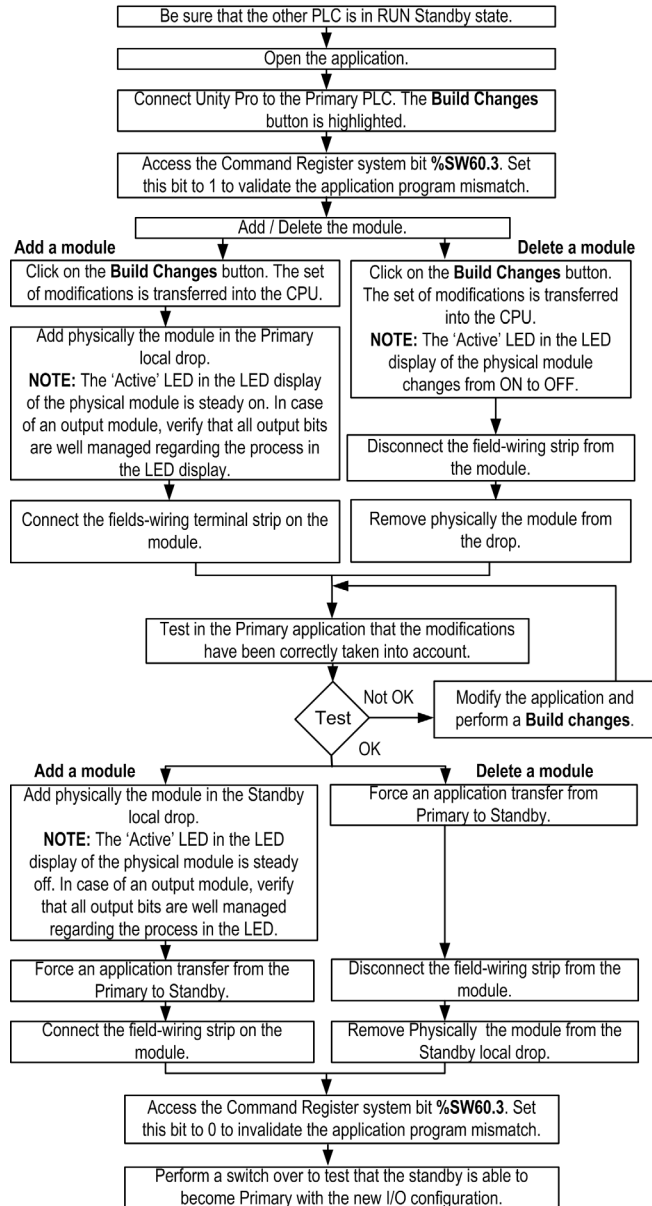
Be sure that the other PLC is in RUN Standby state.

Open the application.

Connect Unity Pro to the Primary PLC. The **Build Changes** button is highlighted.

Access the Command Register system bit **%SW60.3**. Set this bit to 1 to validate the application program mismatch.

Add / Delete the module.

**Add a module**

Click on the **Build Changes** button. The set of modifications is transferred into the CPU.

Add physically the module in the Primary local drop.
**NOTE:** The 'Active' LED in the LED display of the physical module is steady on. In case of an output module, verify that all output bits are well managed regarding the process in the LED display.

Connect the fields-wiring terminal strip on the module.

**Delete a module**

Click on the **Build Changes** button. The set of modifications is transferred into the CPU.
**NOTE:** The 'Active' LED in the LED display of the physical module changes from ON to OFF.

Disconnect the field-wiring strip from the module.

Remove physically the module from the drop.

Test in the Primary application that the modifications have been correctly taken into account.

Test

Not OK

Modify the application and perform a **Build changes**.

OK

**Add a module**

Add physically the module in the Standby local drop.
**NOTE:** The 'Active' LED in the LED display of the physical module is steady off. In case of an output module, verify that all output bits are well managed regarding the process in the LED.

Force an application transfer from the Primary to Standby.

Connect the field-wiring strip on the module.

**Delete a module**

Force an application transfer from Primary to Standby.

Disconnect the field-wiring strip from the module.

Remove Physically the module from the Standby local drop.

Access the Command Register system bit **%SW60.3**. Set this bit to 0 to invalidate the application program mismatch.

Perform a switch over to test that the standby is able to become Primary with the new I/O configuration.